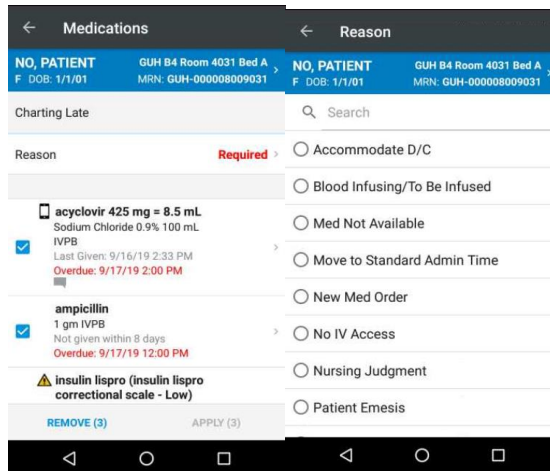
Medications

NO, PATIENT
F DOB: 1/1/01
GUH B4 Room 4031 Bed A
MRN: GUH-000008009031

Charting Late

Reason Required

acyclovir 425 mg = 8.5 mL
Sodium Chloride 0.9% 100 mL
IVPB
Last Given: 9/16/19 2:33 PM
Overdue: 9/17/19 2:00 PM

ampicillin
1 gm IVPB
Not given within 8 days
Overdue: 9/17/19 12:00 PM

insulin lispro (insulin lispro correctional scale - Low)

REMOVE (3)
APPLY (3)

Reason

NO, PATIENT
F DOB: 1/1/01
GUH B4 Room 4031 Bed A
MRN: GUH-000008009031

Search

Accommodate D/C
Blood Infusing/To Be Infused
Med Not Available
Move to Standard Admin Time
New Med Order
No IV Access
Nursing Judgment
Patient Emesis